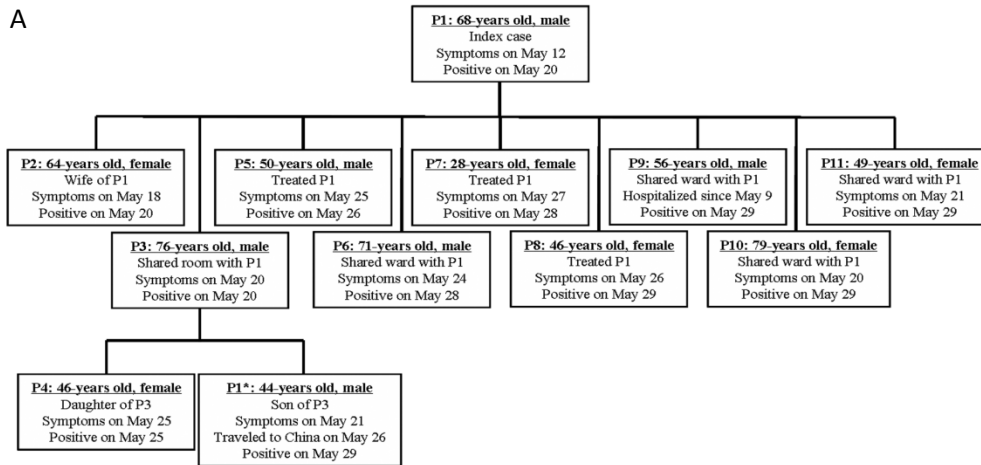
A

P1: 68-years old, male
Index case
Symptoms on May 12
Positive on May 20

P2: 64-years old, female
Wife of P1
Symptoms on May 18
Positive on May 20

P5: 50-years old, male
Treated P1
Symptoms on May 25
Positive on May 26

P7: 28-years old, female
Treated P1
Symptoms on May 27
Positive on May 28

P9: 56-years old, male
Shared ward with P1
Hospitalized since May 9
Positive on May 29

P11: 49-years old, female
Shared ward with P1
Symptoms on May 21
Positive on May 29

P3: 76-years old, male
Shared room with P1
Symptoms on May 20
Positive on May 20

P6: 71-years old, male
Shared ward with P1
Symptoms on May 24
Positive on May 28

P8: 46-years old, female
Treated P1
Symptoms on May 26
Positive on May 29

P10: 79-years old, female
Shared ward with P1
Symptoms on May 20
Positive on May 29

P4: 46-years old, female
Daughter of P3
Symptoms on May 25
Positive on May 25

P1*: 44-years old, male
Son of P3
Symptoms on May 21
Traveled to China on May 26
Positive on May 29